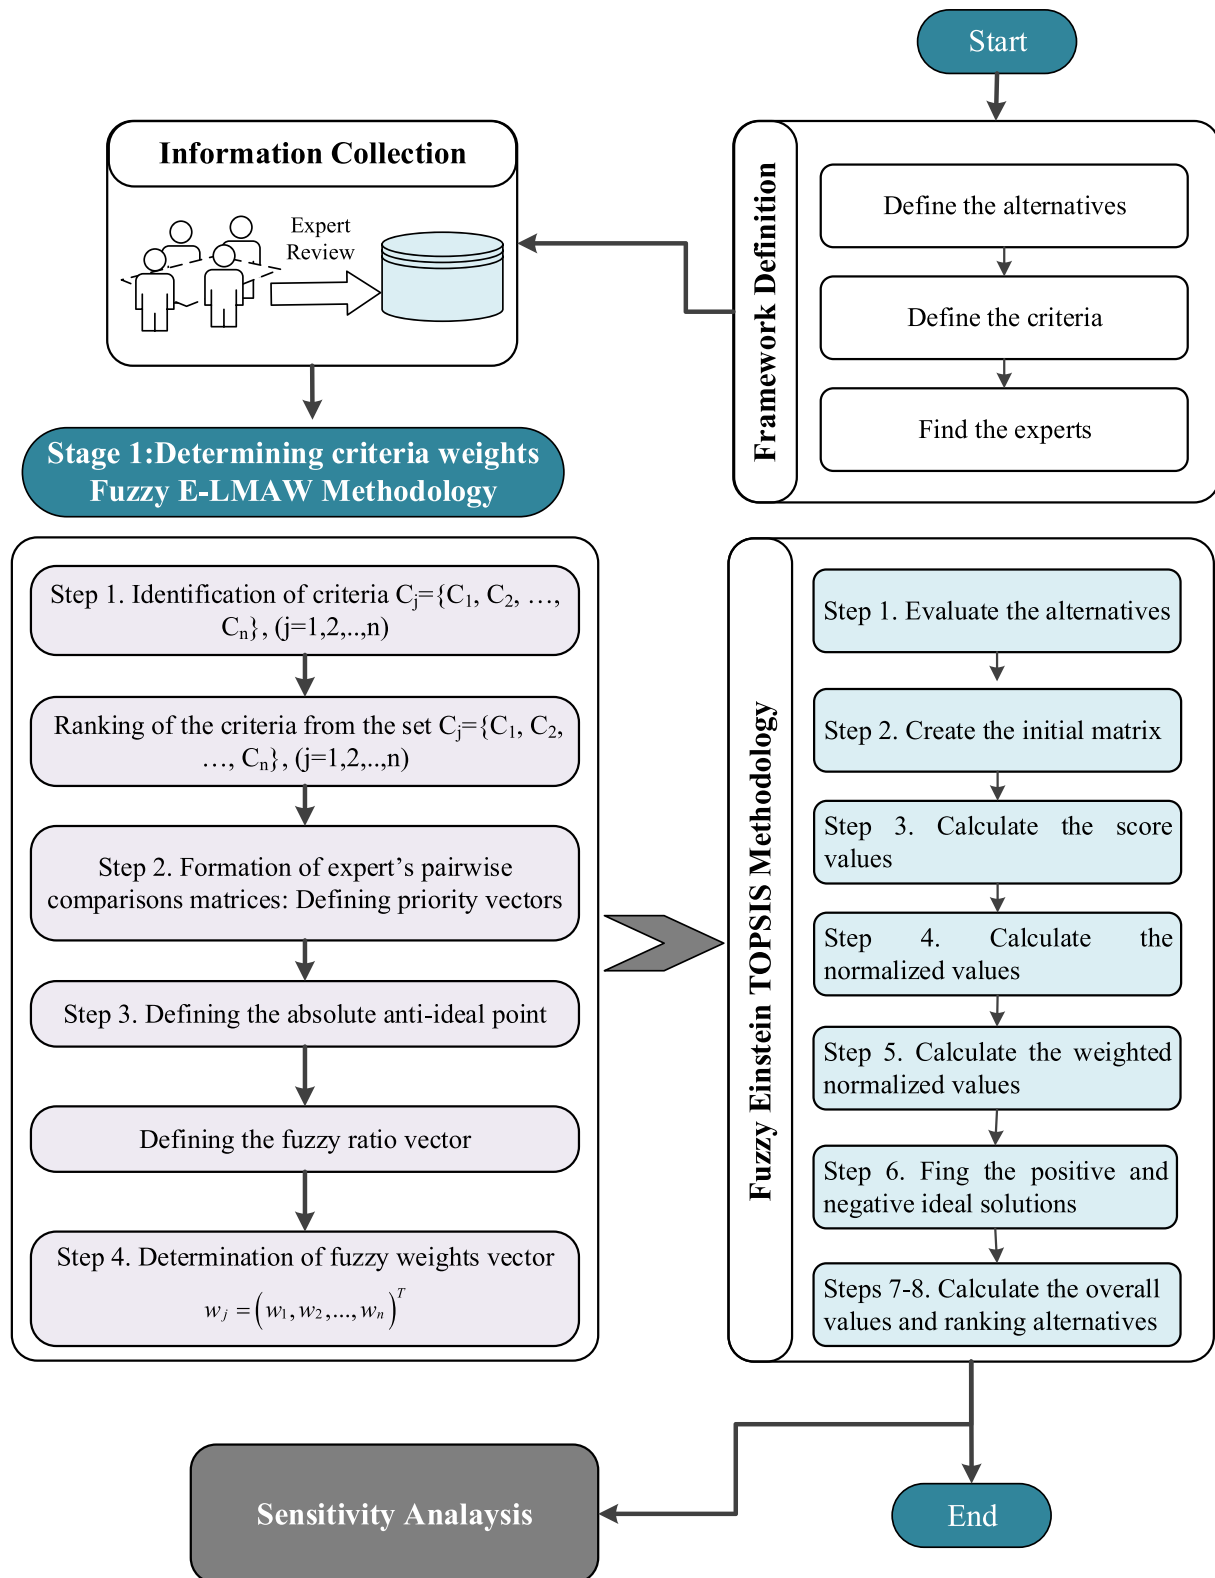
Start

Framework Definition

Define the alternatives

Define the criteria

Find the experts

Information Collection

Expert Review

Stage 1:Determining criteria weights Fuzzy E-LMAW Methodology

Step 1. Identification of criteria $C_j=\{C_1, C_2, \ldots, C_n\}$, (j=1,2,..,n)

Ranking of the criteria from the set $C_j=\{C_1, C_2, \ldots, C_n\}$, (j=1,2,..,n)

Step 2. Formation of expert's pairwise comparisons matrices: Defining priority vectors

Step 3. Defining the absolute anti-ideal point

Defining the fuzzy ratio vector

Step 4. Determination of fuzzy weights vector $w_j=\left(w_1, w_2, \ldots, w_n\right)^T$

Fuzzy Einstein TOPSIS Methodology

Step 1. Evaluate the alternatives

Step 2. Create the initial matrix

Step 3. Calculate the score values

Step 4. Calculate the normalized values

Step 5. Calculate the weighted normalized values

Step 6. Fing the positive and negative ideal solutions

Steps 7-8. Calculate the overall values and ranking alternatives

Sensitivity Analaysis

End